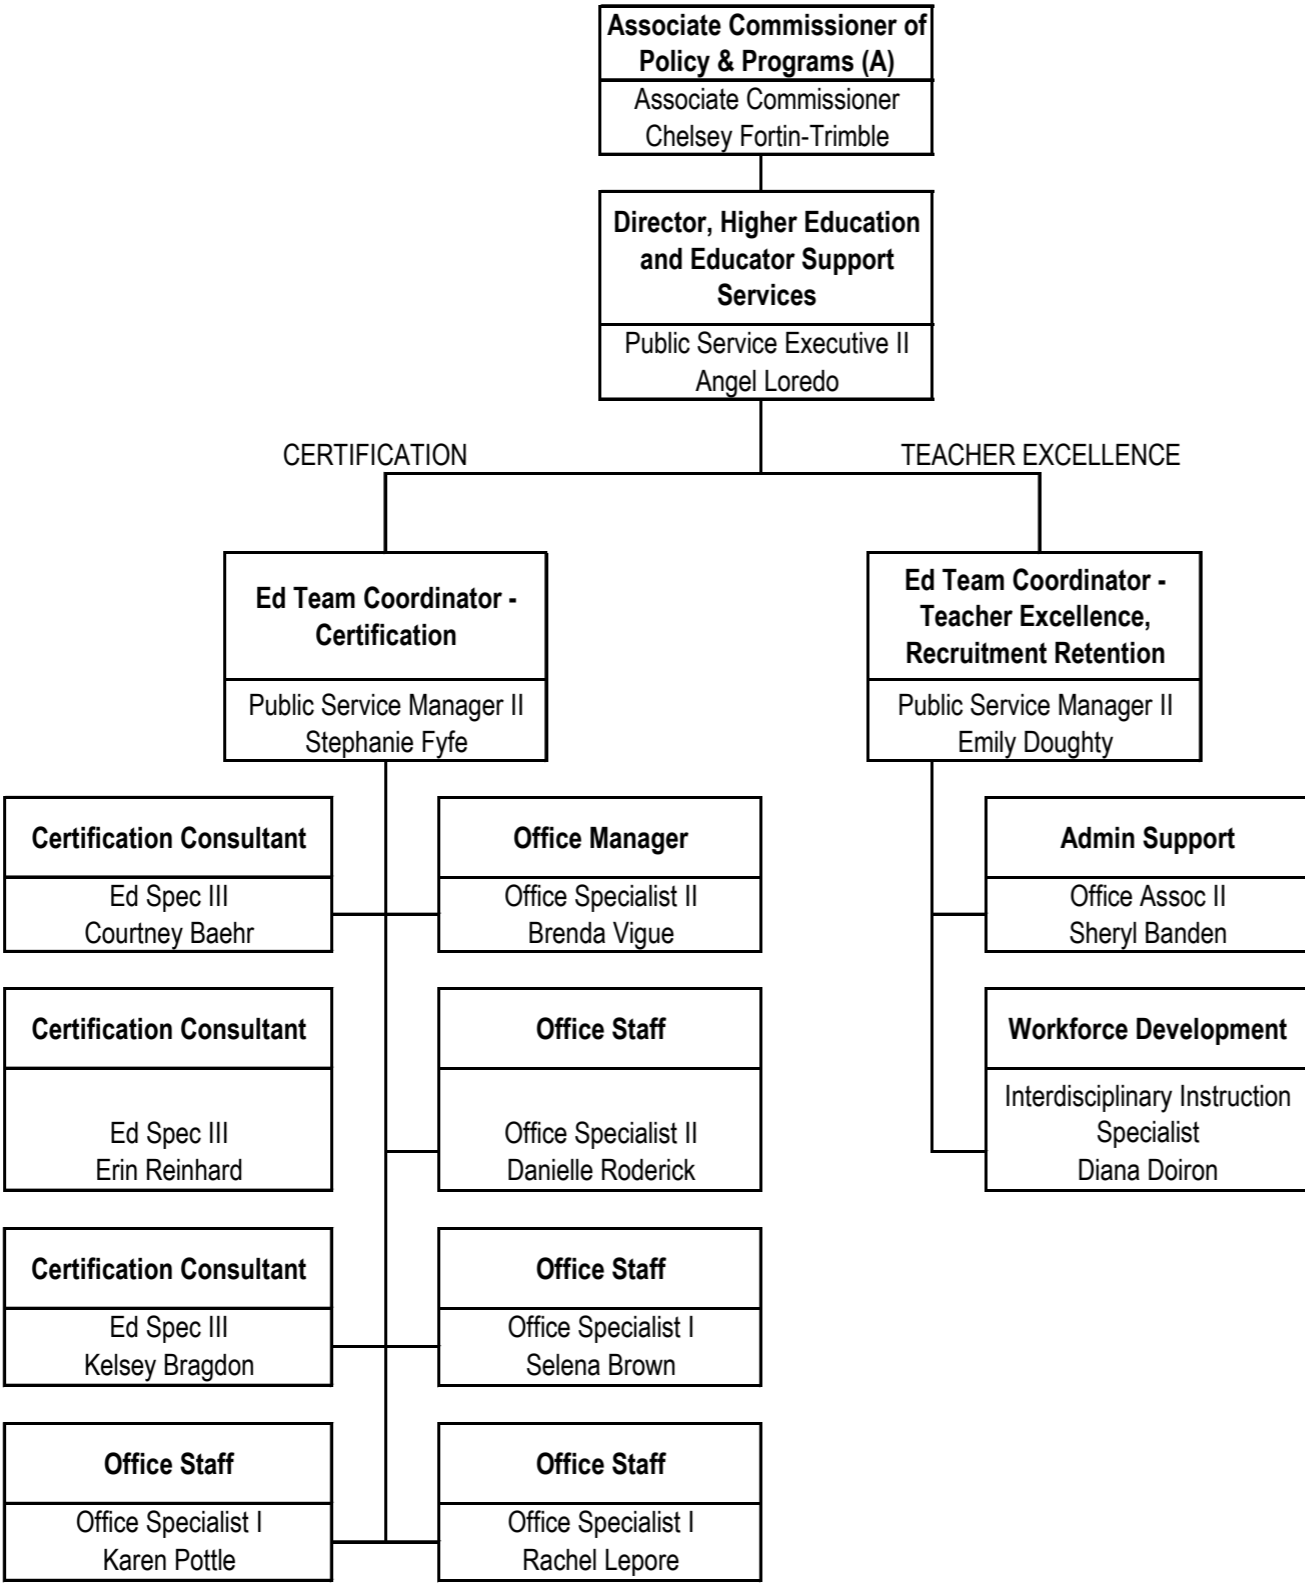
**Associate Commissioner of Policy & Programs (A)**
Associate Commissioner
Chelsey Fortin-Trimble

**Director, Higher Education and Educator Support Services**
Public Service Executive II
Angel Loredo

CERTIFICATION

TEACHER EXCELLENCE

**Ed Team Coordinator - Certification**
Public Service Manager II
Stephanie Fyfe

**Ed Team Coordinator - Teacher Excellence, Recruitment Retention**
Public Service Manager II
Emily Doughty

**Certification Consultant**
Ed Spec III
Courtney Baehr

**Office Manager**
Office Specialist II
Brenda Vigue

**Admin Support**
Office Assoc II
Sheryl Banden

**Certification Consultant**
Ed Spec III
Erin Reinhard

**Office Staff**
Office Specialist II
Danielle Roderick

**Workforce Development**
Interdisciplinary Instruction Specialist
Diana Doiron

**Certification Consultant**
Ed Spec III
Kelsey Bragdon

**Office Staff**
Office Specialist I
Selena Brown

**Office Staff**
Office Specialist I
Karen Pottle

**Office Staff**
Office Specialist I
Rachel Lepore